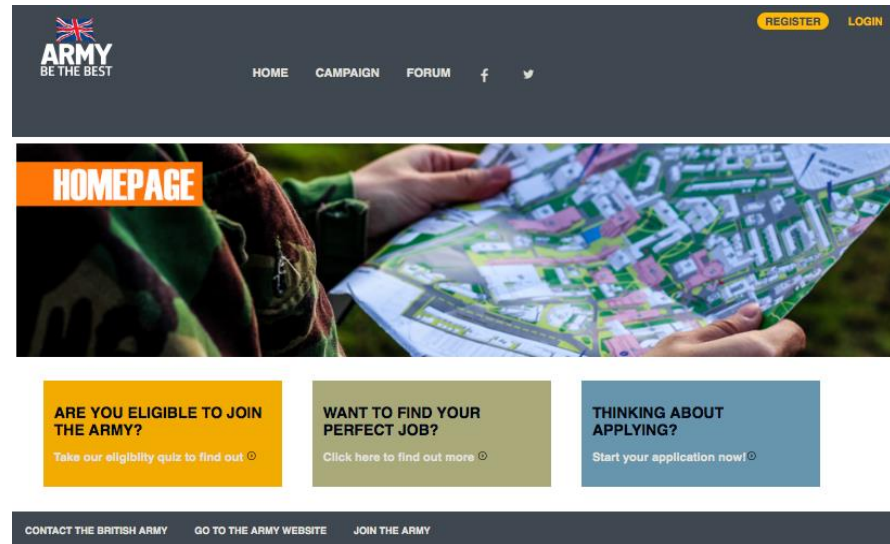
ARMY
BE THE BEST

HOME CAMPAIGN FORUM

REGISTER LOGIN

HOMEPAGE

ARE YOU ELIGIBLE TO JOIN THE ARMY?
Take our eligiblity quiz to find out

WANT TO FIND YOUR PERFECT JOB?
Click here to find out more

THINKING ABOUT APPLYING?
Start your application now!

CONTACT THE BRITISH ARMY GO TO THE ARMY WEBSITE JOIN THE ARMY